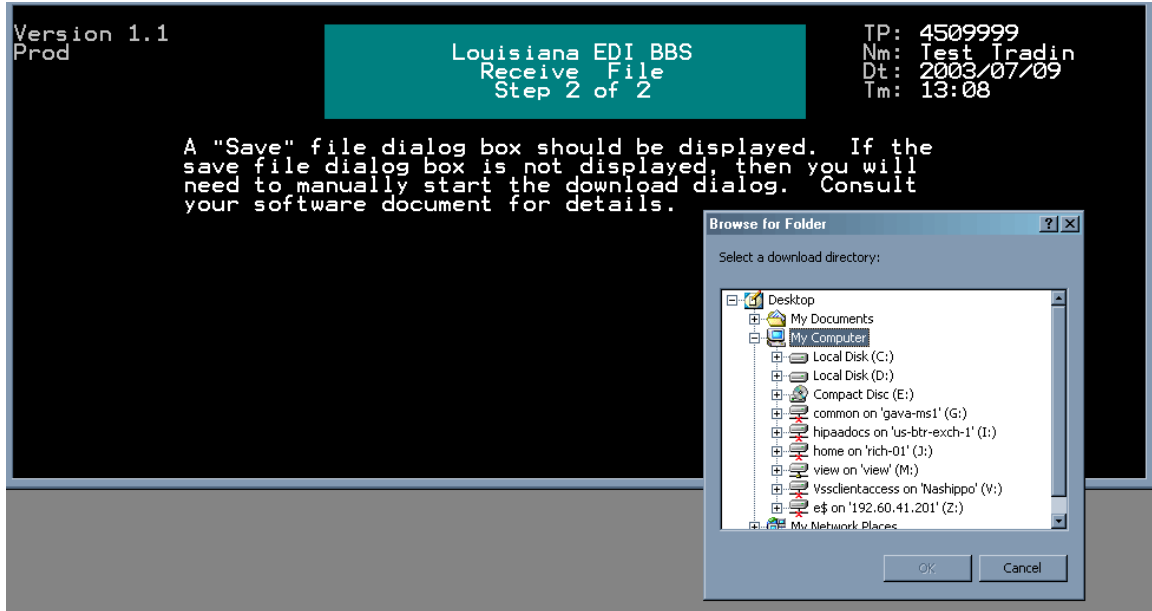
Version 1.1
Prod

Louisiana EDI BBS
Receive File
Step 2 of 2

TP: 4509999
Nm: Test Tradin
Dt: 2003/07/09
Tm: 13:08

A "Save" file dialog box should be displayed. If the save file dialog box is not displayed, then you will need to manually start the download dialog. Consult your software document for details.

Browse for Folder

?
X

Select a download directory:

Desktop
My Documents
My Computer
Local Disk (C:)
Local Disk (D:)
Compact Disc (E:)
common on 'gava-ms1' (G:)
hipaadocs on 'us-btr-exch-1' (I:)
home on 'rich-01' (J:)
view on 'view' (M:)
Vssclientaccess on 'Nashippo' (V:)
e$ on '192.60.41.201' (Z:)
My Network Places

OK
Cancel